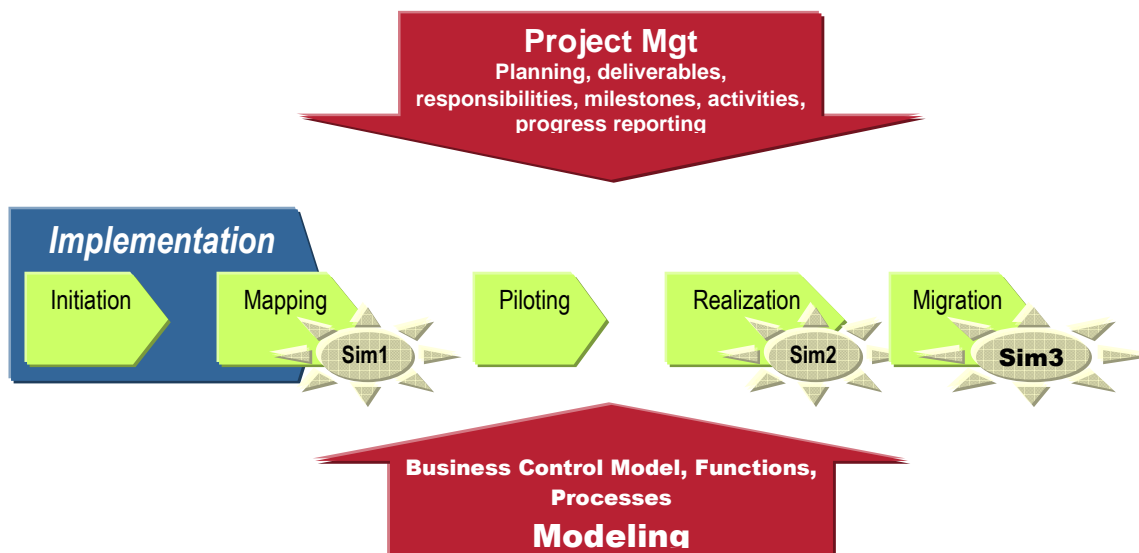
Project Mgt
Planning, deliverables, responsibilities, milestones, activities, progress reporting

Implementation

Initiation

Mapping

Sim1

Piloting

Realization

Sim2

Migration

Sim3

Business Control Model, Functions, Processes

Modeling